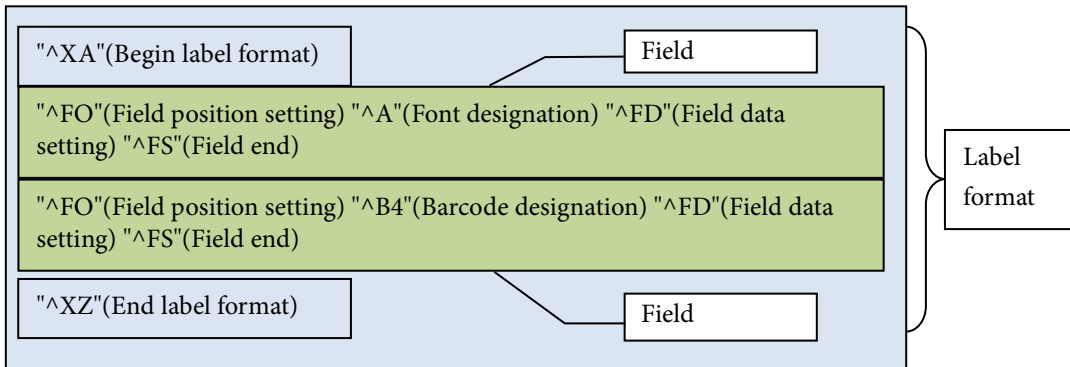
"^XA"(Begin label format)

Field

"^FO"(Field position setting) "^A"(Font designation) "^FD"(Field data setting) "^FS"(Field end)

Label format

"^FO"(Field position setting) "^B4"(Barcode designation) "^FD"(Field data setting) "^FS"(Field end)

"^XZ"(End label format)

Field